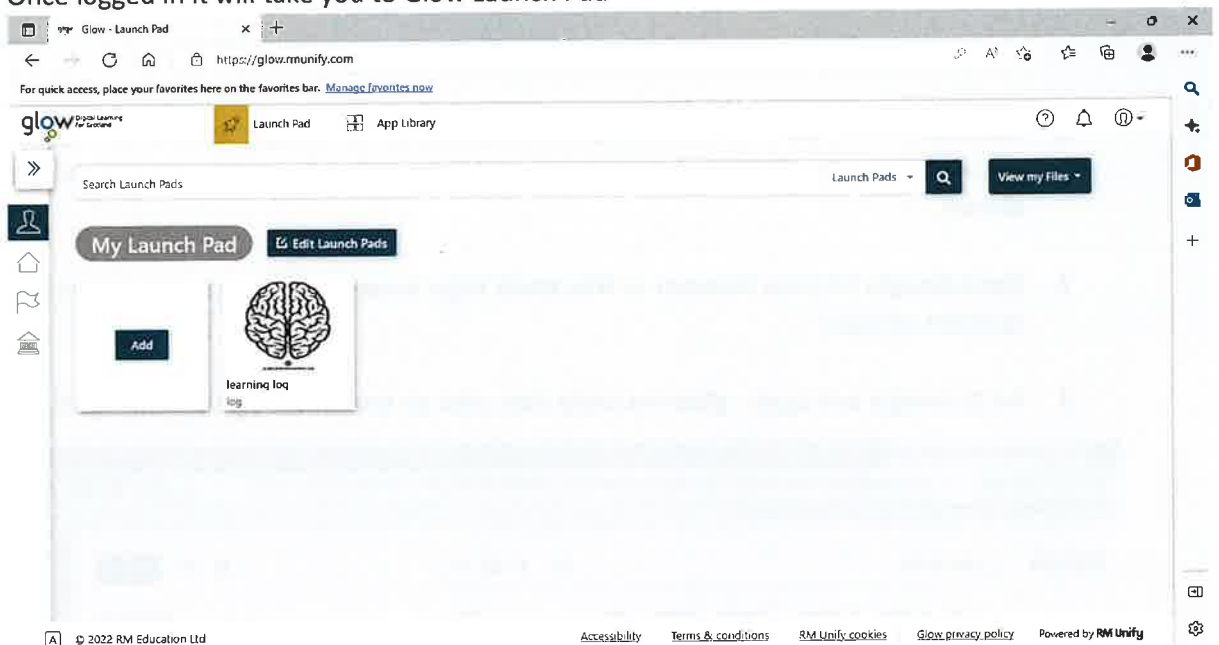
Once logged in it will take you to Glow Launch Pad

Glow - Launch Pad

https://glow.rmunify.com

For quick access, place your favorites here on the favorites bar. Manage favorites now

glow Digital Learning for Scotland

Launch Pad

App Library

Search Launch Pads

Launch Pads

View my Files

My Launch Pad

Edit Launch Pads

Add

learning log
log

© 2022 RM Education Ltd

Accessibility

Terms & conditions

RM Unify cookies

Glow privacy policy

Powered by RM Unify